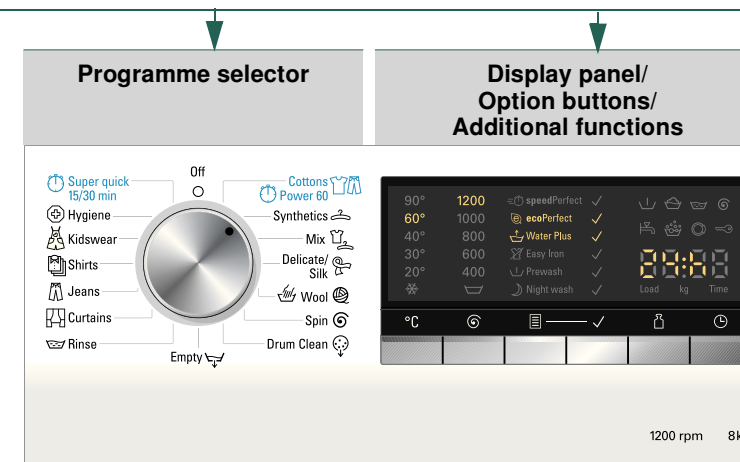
Programme selector

Display panel/
Option buttons/
Additional functions

Off

Super quick 15/30 min

Hygiene

Kidswear

Shirts

Jeans

Curtains

Rinse

Empty

Cottons
Power 60

Synthetics

Mix

Delicate/ Silk

Wool

Spin

Drum Clean

90° 60° 40° 30° 20°

1200 1000 800 600 400

speedPerfect ✓
ecoPerfect ✓
Water Plus ✓
Easy Iron ✓
Prewash ✓
Night wash ✓

88:88

Load kg Time

°C

1200 rpm 8k